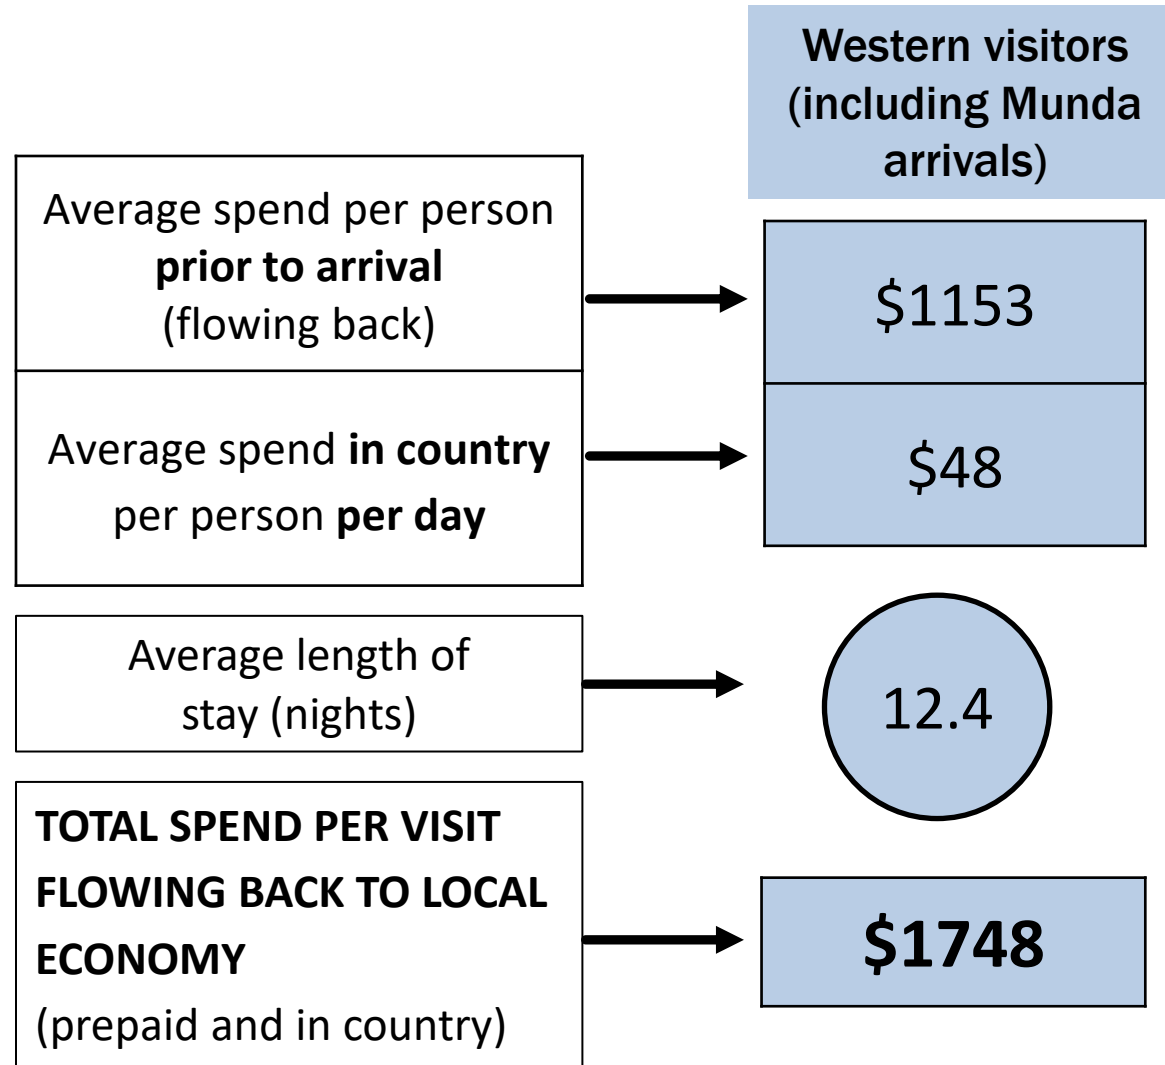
Western visitors (including Munda arrivals)

Average spend per person **prior to arrival** (flowing back)

$1153

Average spend **in country** per person **per day**

$48

Average length of stay (nights)

12.4

**TOTAL SPEND PER VISIT FLOWING BACK TO LOCAL ECONOMY**
(prepaid and in country)

**$1748**